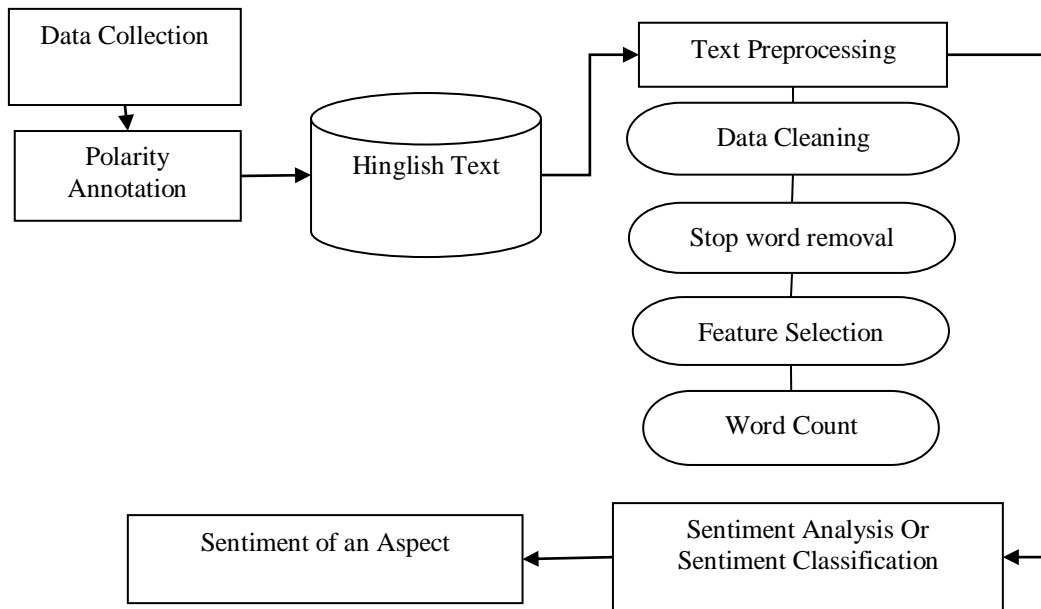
Data Collection

Polarity Annotation

Hinglish Text

Text Preprocessing

Data Cleaning

Stop word removal

Feature Selection

Word Count

Sentiment Analysis Or Sentiment Classification

Sentiment of an Aspect